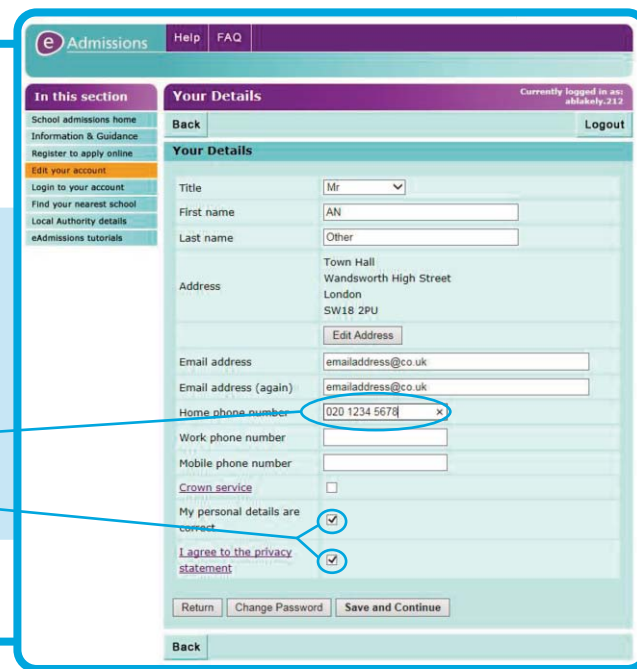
eAdmissions Help FAQ

In this section
School admissions home
Information & Guidance
Register to apply online
Edit your account
Login to your account
Find your nearest school
Local Authority details
eAdmissions tutorials

Your Details
Currently logged in as: ablakely.212

Back
Logout

Your Details

| | |
|---|---|
| Title | Mr |
| First name | AN |
| Last name | Other |
| Address | Town Hall<br>Wandsworth High Street<br>London<br>SW18 2PU |
| | Edit Address |
| Email address | emailaddress@co.uk |
| Email address (again) | emailaddress@co.uk |
| Home phone number | 020 1234 5678 × |
| Work phone number | |
| Mobile phone number | |
| Crown service | ☐ |
| My personal details are correct | ☑ |
| I agree to the privacy statement | ☑ |

Return Change Password Save and Continue

Back